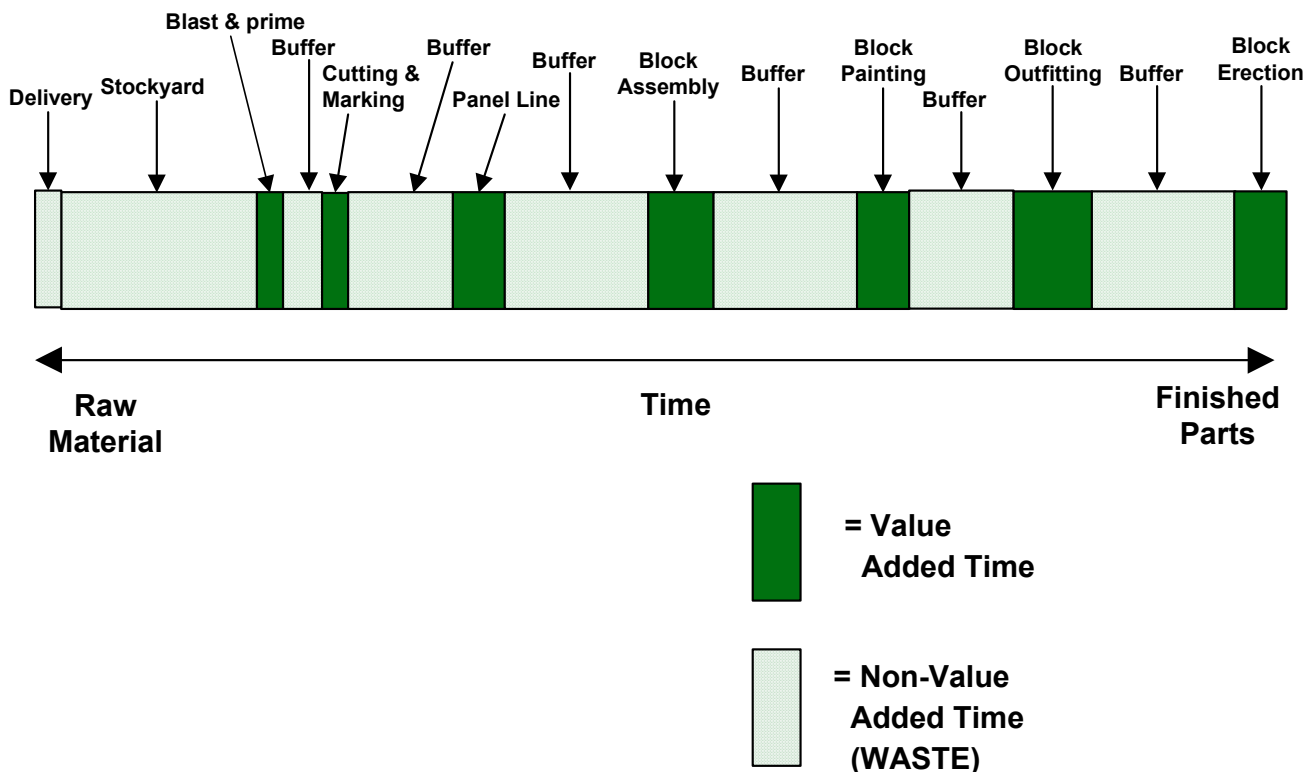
Blast & prime
Buffer
Cutting & Marking
Buffer
Buffer
Block Assembly
Buffer
Block Painting
Block Outfitting
Buffer
Block Erection
Delivery
Stockyard
Panel Line
Buffer

Raw Material

Time

Finished Parts

= Value Added Time

= Non-Value Added Time (WASTE)